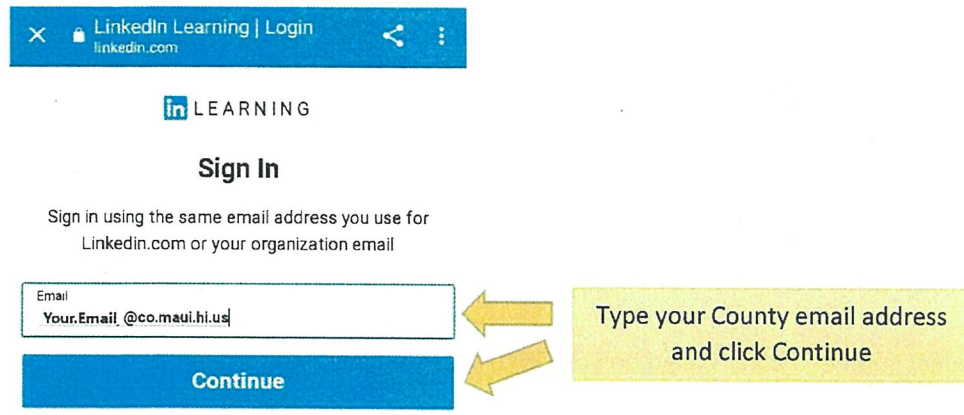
LinkedIn Learning | Login
linkedin.com

in LEARNING

Sign In

Sign in using the same email address you use for Linkedin.com or your organization email

Email
Your.Email @co.maui.hi.us

Continue

Type your County email address and click Continue